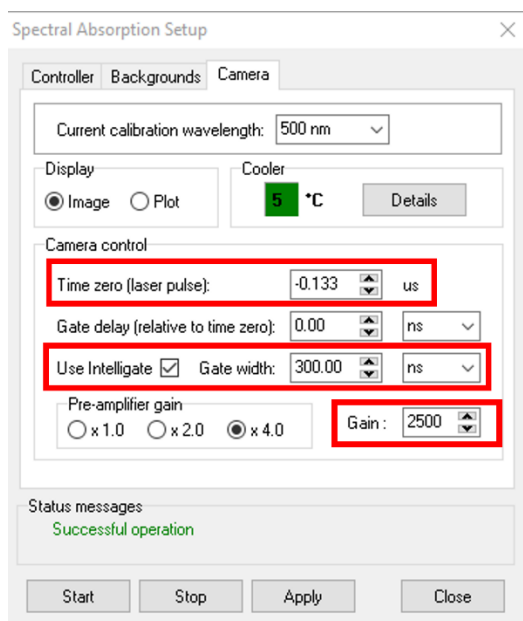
Spectral Absorption Setup

Controller Backgrounds Camera

Current calibration wavelength: 500 nm

Display
Image Plot

Cooler
5 °C
Details

Camera control
Time zero (laser pulse): -0.133 us
Gate delay (relative to time zero): 0.00 ns
Use Intelligate Gate width: 300.00 ns
Pre-amplifier gain
x 1.0 x 2.0 x 4.0
Gain : 2500

Status messages
Successful operation

Start Stop Apply Close